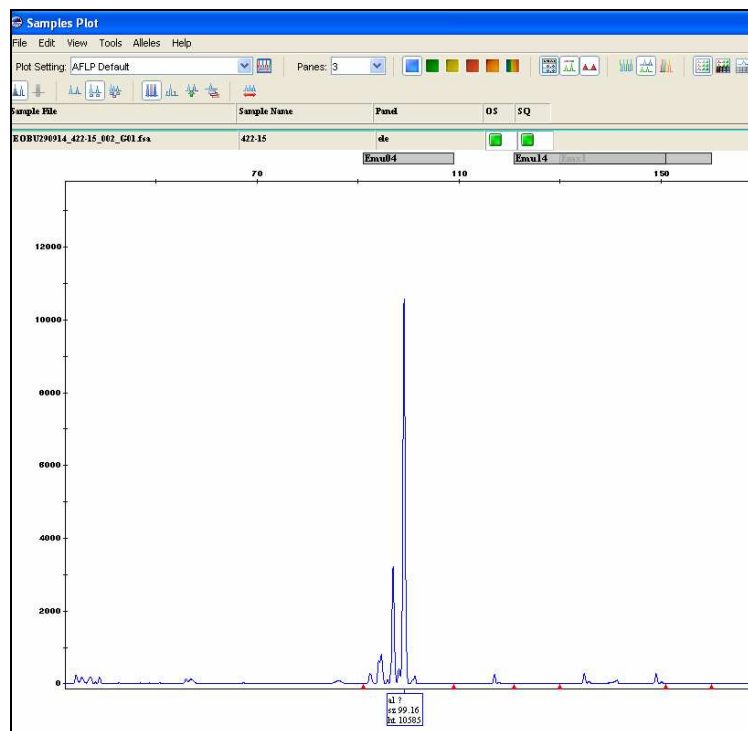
Samples Plot

File Edit View Tools Alleles Help

Plot Setting: AFLP Default

Panes: 3

| Sample File | Sample Name | Panel | OS | SQ |
|---|---|---|---|---|
| EOBU290914_422-15_002_G01.fsa | 422-15 | de | | |

Emu04

Emu14 Emu1

70

110

150

12000

10000

8000

6000

4000

2000

0

al ?
sz 99.16
ht 10585